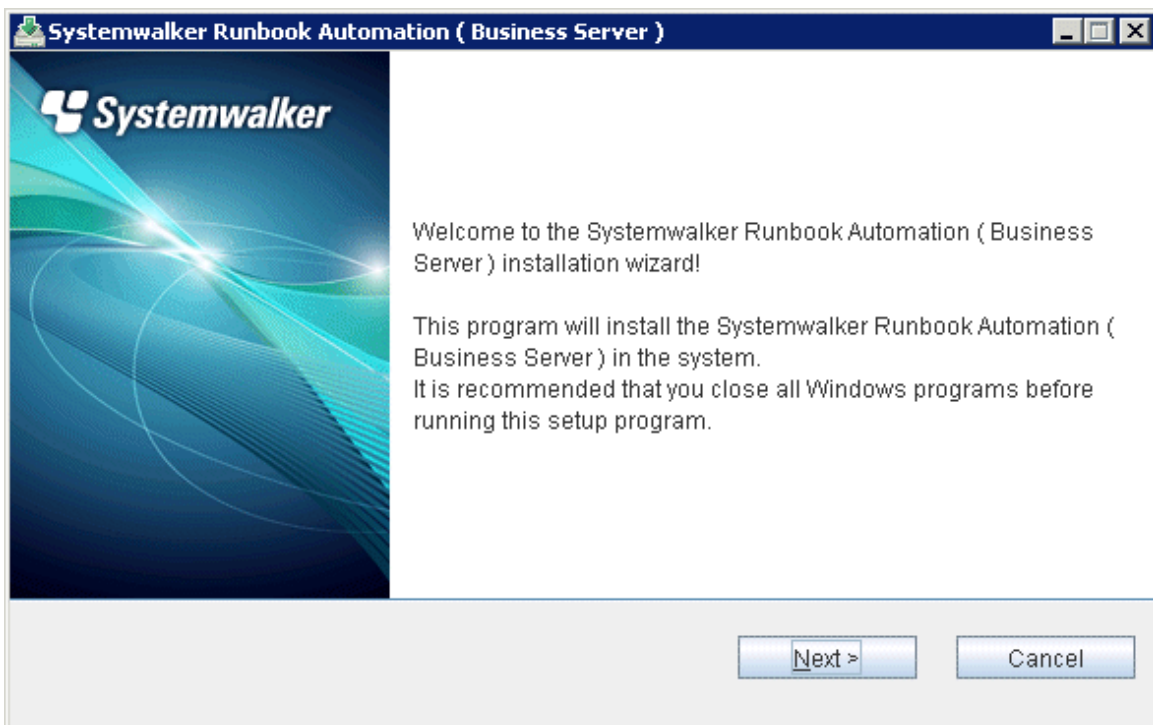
Systemwalker Runbook Automation ( Business Server )

Systemwalker

Welcome to the Systemwalker Runbook Automation ( Business Server ) installation wizard!

This program will install the Systemwalker Runbook Automation ( Business Server ) in the system.
It is recommended that you close all Windows programs before running this setup program.

Next >

Cancel